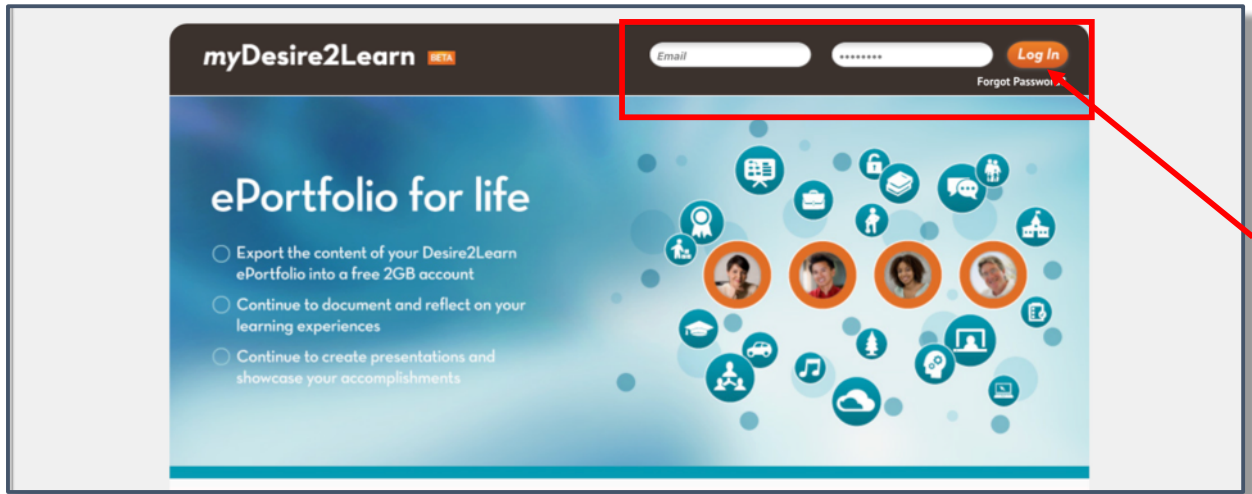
myDesire2Learn BETA

Email

••••••••

Log In

Forgot Passwor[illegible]

ePortfolio for life

Export the content of your Desire2Learn ePortfolio into a free 2GB account

Continue to document and reflect on your learning experiences

Continue to create presentations and showcase your accomplishments